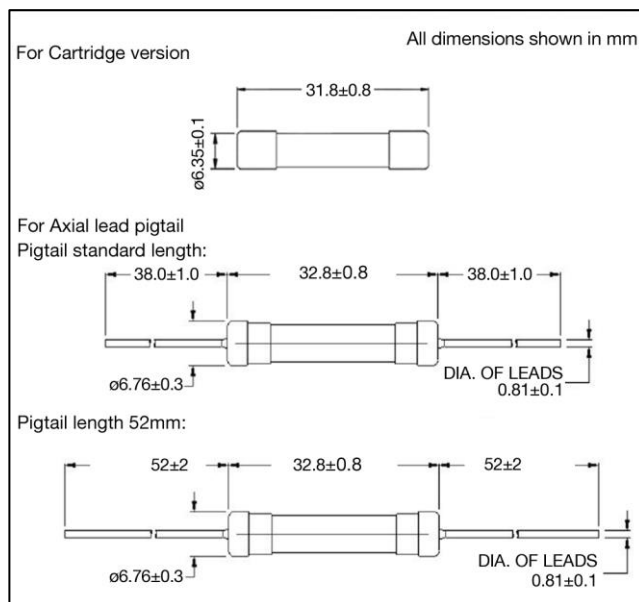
For Cartridge version

All dimensions shown in mm

31.8±0.8

ø6.35±0.1

For Axial lead pigtail

Pigtail standard length:

38.0±1.0

32.8±0.8

38.0±1.0

ø6.76±0.3

DIA. OF LEADS
0.81±0.1

Pigtail length 52mm:

52±2

32.8±0.8

52±2

ø6.76±0.3

DIA. OF LEADS
0.81±0.1